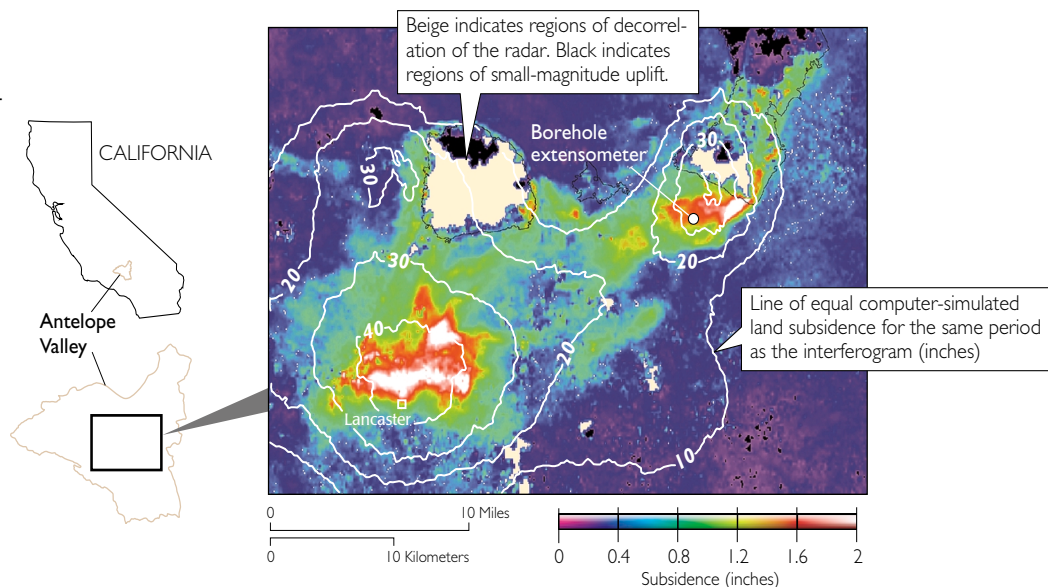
CALIFORNIA

Antelope Valley

Beige indicates regions of decorrelation of the radar. Black indicates regions of small-magnitude uplift.

Borehole extensometer

30

30

20

30

20

40

Lancaster

20

10

Line of equal computer-simulated land subsidence for the same period as the interferogram (inches)

0 10 Miles

0 10 Kilometers

0 0.4 0.8 1.2 1.6 2

Subsidence (inches)